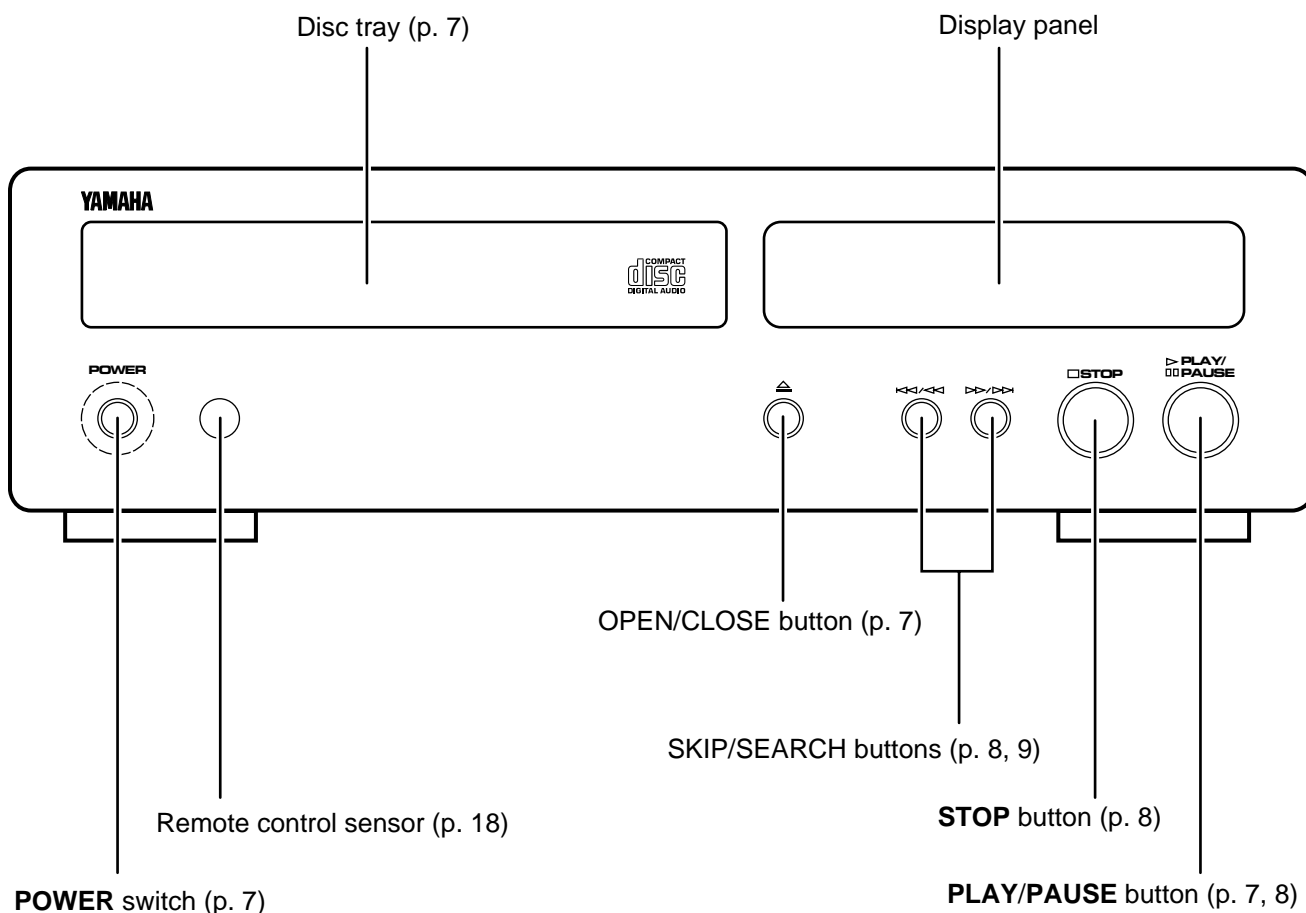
Disc tray (p. 7)

Display panel

YAMAHA

COMPACT disc DIGITAL AUDIO

POWER

≜

⏮/◁◁

▷▷/⏭

□STOP

▷ PLAY/
▯▯PAUSE

OPEN/CLOSE button (p. 7)

SKIP/SEARCH buttons (p. 8, 9)

Remote control sensor (p. 18)

STOP button (p. 8)

POWER switch (p. 7)

PLAY/PAUSE button (p. 7, 8)